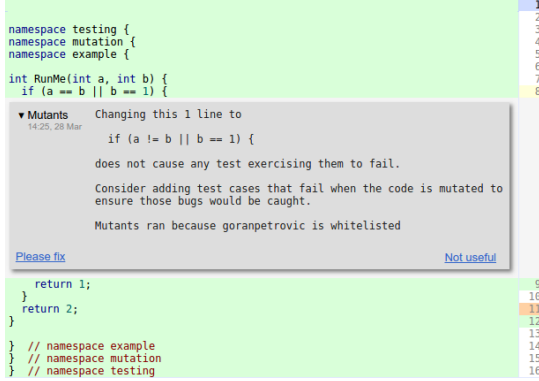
namespace testing {
namespace mutation {
namespace example {

int RunMe(int a, int b) {
  if (a == b || b == 1) {

▾ Mutants
14:25, 28 Mar

Changing this 1 line to

if (a != b || b == 1) {

does not cause any test exercising them to fail.

Consider adding test cases that fail when the code is mutated to ensure those bugs would be caught.

Mutants ran because goranpetrovic is whitelisted

Please fix

Not useful

    return 1;
  }
  return 2;
}

}  // namespace example
}  // namespace mutation
}  // namespace testing

1
2
3
4
5
6
7
8
9
10
11
12
13
14
15
16